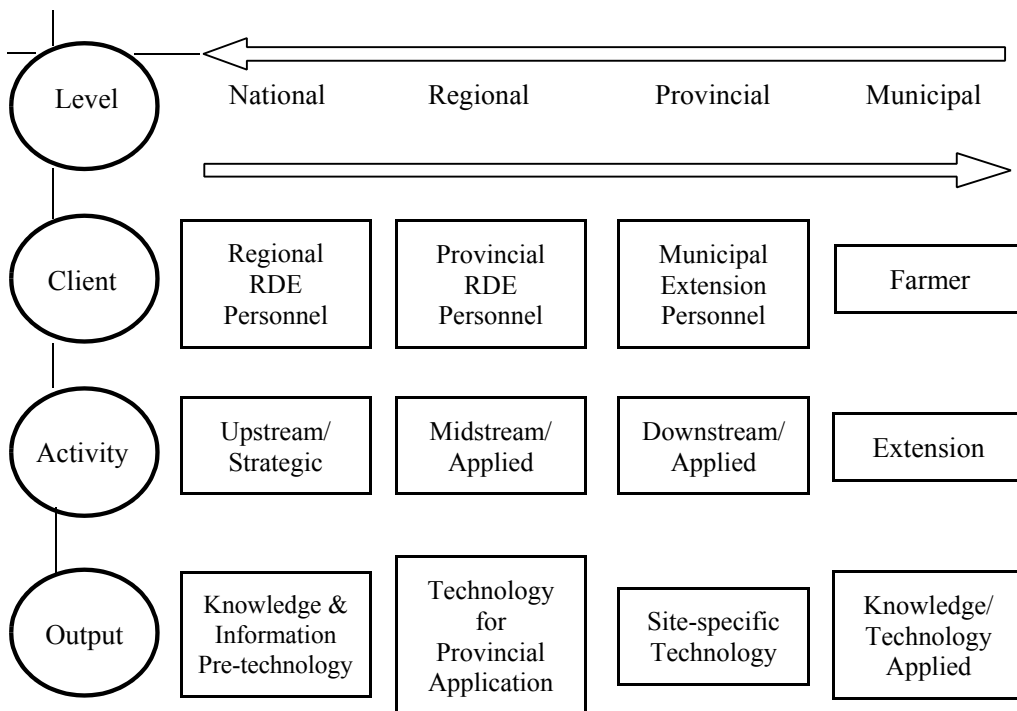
Level National Regional Provincial Municipal

Client

Regional RDE Personnel

Provincial RDE Personnel

Municipal Extension Personnel

Farmer

Activity

Upstream/ Strategic

Midstream/ Applied

Downstream/ Applied

Extension

Output

Knowledge & Information Pre-technology

Technology for Provincial Application

Site-specific Technology

Knowledge/ Technology Applied